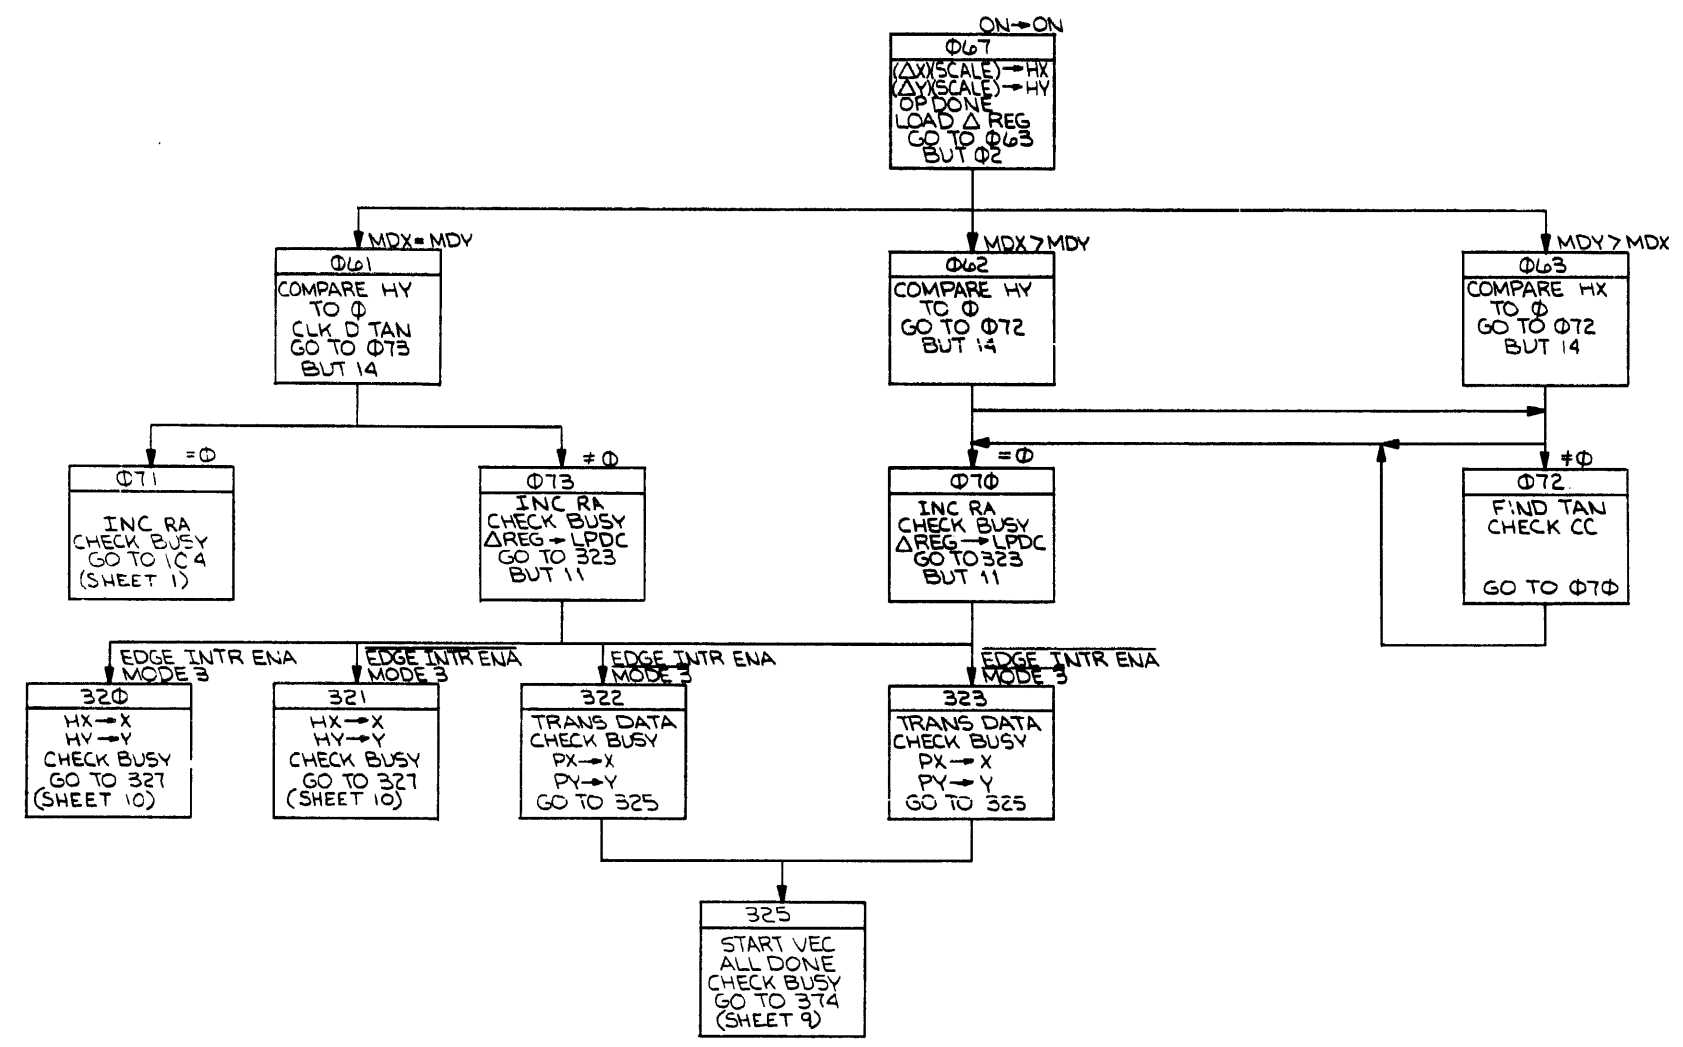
ON→ON

Φ67
(ΔX)(SCALE)→HX
(ΔY)(SCALE)→HY
OP DONE
LOAD Δ REG
GO TO Φ63
BUT Φ2

MDX=MDY

Φ61
COMPARE HY
TO Φ
CLK D TAN
GO TO Φ73
BUT 14

MDX>MDY

Φ62
COMPARE HY
TO Φ
GO TO Φ72
BUT 14

MDY>MDX

Φ63
COMPARE HX
TO Φ
GO TO Φ72
BUT 14

=Φ

Φ71
INC RA
CHECK BUSY
GO TO 1C4
(SHEET 1)

≠Φ

Φ73
INC RA
CHECK BUSY
ΔREG→LPDC
GO TO 323
BUT 11

=Φ

Φ7Φ
INC RA
CHECK BUSY
ΔREG→LPDC
GO TO 323
BUT 11

≠Φ

Φ72
FIND TAN
CHECK CC
GO TO Φ7Φ

EDGE INTR ENA
MODE 3

320
HX→X
HY→Y
CHECK BUSY
GO TO 327
(SHEET 10)

$\overline{\text{EDGE INTR ENA}}$
MODE 3

321
HX→X
HY→Y
CHECK BUSY
GO TO 327
(SHEET 10)

EDGE INTR ENA
$\overline{\text{MODE 3}}$

322
TRANS DATA
CHECK BUSY
PX→X
PY→Y
GO TO 325

$\overline{\text{EDGE INTR ENA}}$
$\overline{\text{MODE 3}}$

323
TRANS DATA
CHECK BUSY
PX→X
PY→Y
GO TO 325

325
START VEC
ALL DONE
CHECK BUSY
GO TO 374
(SHEET 9)